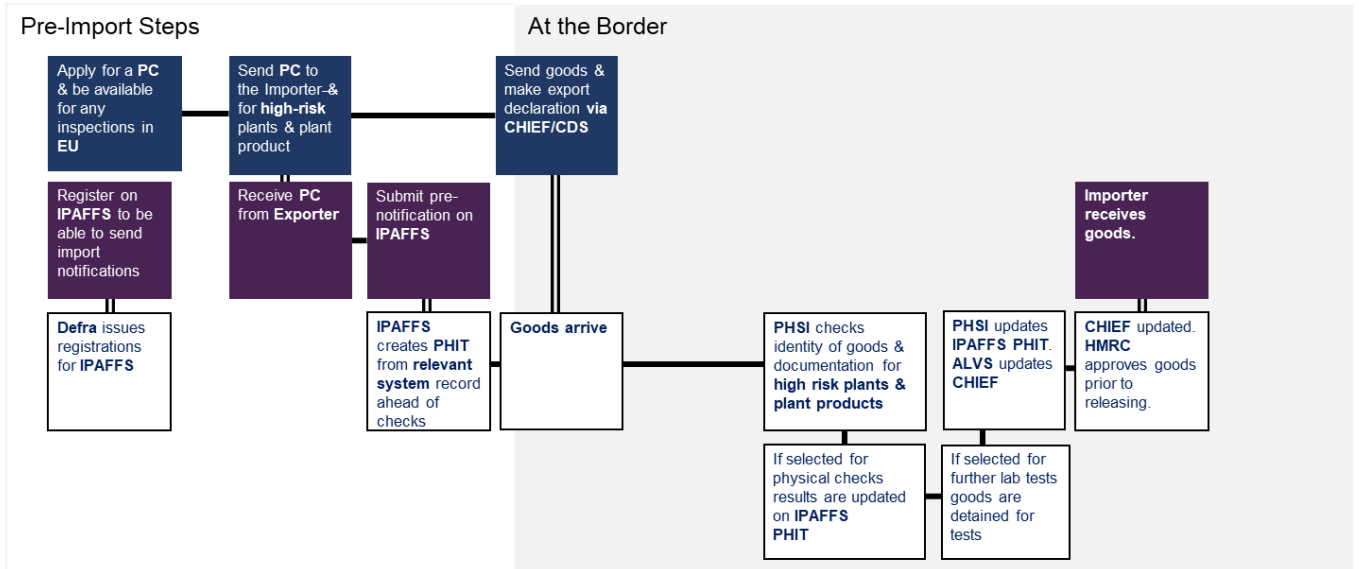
Pre-Import Steps

At the Border

Apply for a PC & be available for any inspections in EU

Send PC to the Importer & for high-risk plants & plant product

Send goods & make export declaration via CHIEF/CDS

Register on IPAFFS to be able to send import notifications

Receive PC from Exporter

Submit pre-notification on IPAFFS

Importer receives goods.

Defra issues registrations for IPAFFS

IPAFFS creates PHIT from relevant system record ahead of checks

Goods arrive

PHSI checks identity of goods & documentation for high risk plants & plant products

PHSI updates IPAFFS PHIT. ALVS updates CHIEF

CHIEF updated. HMRC approves goods prior to releasing.

If selected for physical checks results are updated on IPAFFS PHIT

If selected for further lab tests goods are detained for tests